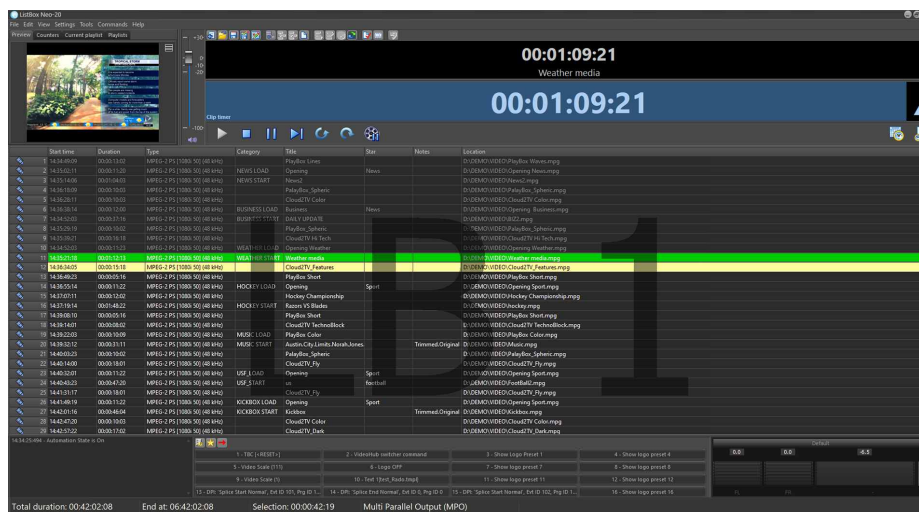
ListBox Neo-20
File Edit View Settings Tools Commands Help
Preview Counters Current playlist Playlists

00:01:09:21
Weather media
Clip timer
00:01:09:21

| | Start time | Duration | Type | Category | Title | Star | Notes | Location |
|---|---|---|---|---|---|---|---|---|
| 1 | 14:34:49:09 | 00:00:13:02 | MPEG-2 PS (1080i 50) (48 kHz) | | PlayBox Lines | | | D:\DEMO\VIDEO\PlayBox Waves.mpg |
| 2 | 14:35:02:11 | 00:00:11:20 | MPEG-2 PS (1080i 50) (48 kHz) | NEWS LOAD | Opening | News | | D:\DEMO\VIDEO\Opening News.mpg |
| 3 | 14:35:14:06 | 00:01:04:03 | MPEG-2 PS (1080i 50) (48 kHz) | NEWS START | News2 | | | D:\DEMO\VIDEO\News2.mpg |
| 4 | 14:36:18:09 | 00:00:10:03 | MPEG-2 PS (1080i 50) (48 kHz) | | PalayBox_Spheric | | | D:\DEMO\VIDEO\PalayBox_Spheric.mpg |
| 5 | 14:36:28:11 | 00:00:10:03 | MPEG-2 PS (1080i 50) (48 kHz) | | Cloud2TV Color | | | D:\DEMO\VIDEO\Cloud2TV Color.mpg |
| 6 | 14:36:38:14 | 00:00:12:00 | MPEG-2 PS (1080i 50) (48 kHz) | BUSINESS LOAD | Business | News | | D:\DEMO\VIDEO\Opening Business.mpg |
| 7 | 14:36:50:03 | 00:00:37:16 | MPEG-2 PS (1080i 50) (48 kHz) | BUSINESS START | DAILY UPDATE | | | D:\DEMO\VIDEO\BIZ2.mpg |
| 8 | 14:35:29:19 | 00:00:10:02 | MPEG-2 PS (1080i 50) (48 kHz) | | PlayBox_Spheric | | | D:\DEMO\VIDEO\PlayBox_Spheric.mpg |
| 9 | 14:35:39:21 | 00:00:16:18 | MPEG-2 PS (1080i 50) (48 kHz) | | Cloud2TV Hi Tech | | | D:\DEMO\VIDEO\Cloud2TV Hi Tech.mpg |
| 10 | 14:34:52:05 | 00:00:11:23 | MPEG-2 PS (1080i 50) (48 kHz) | WEATHER LOAD | Opening Weather | | | D:\DEMO\VIDEO\Opening Weather.mpg |
| 11 | 14:35:21:18 | 00:01:12:13 | MPEG-2 PS (1080i 50) (48 kHz) | WEATHER START | Weather media | | | D:\DEMO\VIDEO\Weather media.mpg |
| 12 | 14:36:34:05 | 00:00:15:18 | MPEG-2 PS (1080i 50) (48 kHz) | | Cloud2TV_Features | | | D:\DEMO\VIDEO\Cloud2TV_Features.mpg |
| 13 | 14:36:49:23 | 00:00:05:16 | MPEG-2 PS (1080i 50) (48 kHz) | | PlayBox Short | | | D:\DEMO\VIDEO\PlayBox Short.mpg |
| 14 | 14:36:55:14 | 00:00:11:22 | MPEG-2 PS (1080i 50) (48 kHz) | HOCKEY LOAD | Opening | Sport | | D:\DEMO\VIDEO\Opening Sport.mpg |
| 15 | 14:37:07:11 | 00:00:12:02 | MPEG-2 PS (1080i 50) (48 kHz) | | Hockey Championship | | | D:\DEMO\VIDEO\Hockey Championship.mpg |
| 16 | 14:37:19:14 | 00:01:48:22 | MPEG-2 PS (1080i 50) (48 kHz) | HOCKEY START | Razors VS Blades | | | D:\DEMO\VIDEO\hockey.mpg |
| 17 | 14:39:08:10 | 00:00:05:16 | MPEG-2 PS (1080i 50) (48 kHz) | | PlayBox Short | | | D:\DEMO\VIDEO\PlayBox Short.mpg |
| 18 | 14:39:14:01 | 00:00:08:02 | MPEG-2 PS (1080i 50) (48 kHz) | | Cloud2TV TechnoBlock | | | D:\DEMO\VIDEO\Cloud2TV TechnoBlock.mpg |
| 19 | 14:39:22:03 | 00:00:10:09 | MPEG-2 PS (1080i 50) (48 kHz) | MUSIC LOAD | PlayBox Color | | | D:\DEMO\VIDEO\PlayBox Color.mpg |
| 20 | 14:39:32:12 | 00:00:31:11 | MPEG-2 PS (1080i 50) (48 kHz) | MUSIC START | Austin.City.Limits.Norah.Jones. | | Trimmed.Original | D:\DEMO\VIDEO\Music.mpg |
| 21 | 14:40:03:23 | 00:00:10:02 | MPEG-2 PS (1080i 50) (48 kHz) | | PalayBox_Spheric | | | D:\DEMO\VIDEO\PalayBox_Spheric.mpg |
| 22 | 14:40:14:00 | 00:00:18:01 | MPEG-2 PS (1080i 50) (48 kHz) | | Cloud2TV_Fly | | | D:\DEMO\VIDEO\Cloud2TV_Fly.mpg |
| 23 | 14:40:32:01 | 00:00:11:22 | MPEG-2 PS (1080i 50) (48 kHz) | USF_LOAD | Opening | Sport | | D:\DEMO\VIDEO\Opening Sport.mpg |
| 24 | 14:40:43:23 | 00:00:47:20 | MPEG-2 PS (1080i 50) (48 kHz) | USF_START | us | football | | D:\DEMO\VIDEO\FootBall2.mpg |
| 25 | 14:41:31:17 | 00:00:18:01 | MPEG-2 PS (1080i 50) (48 kHz) | | Cloud2TV_Fly | | | D:\DEMO\VIDEO\Cloud2TV_Fly.mpg |
| 26 | 14:41:49:19 | 00:00:11:22 | MPEG-2 PS (1080i 50) (48 kHz) | KICKBOX LOAD | Opening | Sport | | D:\DEMO\VIDEO\Opening Sport.mpg |
| 27 | 14:42:01:16 | 00:00:46:04 | MPEG-2 PS (1080i 50) (48 kHz) | KICKBOX START | Kickbox | | Trimmed.Original | D:\DEMO\VIDEO\Kickbox.mpg |
| 28 | 14:42:47:20 | 00:00:10:03 | MPEG-2 PS (1080i 50) (48 kHz) | | Cloud2TV Color | | | D:\DEMO\VIDEO\Cloud2TV Color.mpg |
| 29 | 14:42:57:22 | 00:00:17:02 | MPEG-2 PS (1080i 50) (48 kHz) | | Cloud2TV_Dark | | | D:\DEMO\VIDEO\Cloud2TV_Dark.mpg |

14:34:25:494 - Automation State is On

1 - TBC [+RESET+]
2 - VideoHub switcher command
3 - Show Logo Preset 1
4 - Show logo preset 4
5 - Video Scale (115)
6 - Logo OFF
7 - Show logo preset 7
8 - Show logo preset 8
9 - Video Scale (1)
10 - Text 1[Inst_Radio.bmp]
11 - Show logo preset 11
12 - Show logo preset 12
13 - DPI: 'Splice Start Normal', Evt ID 101, Prg ID 1...
14 - DPI: 'Splice End Normal', Evt ID 102, Prg ID 0
15 - DPI: 'Splice Start Normal', Evt ID 102, Prg ID 1...
16 - Show logo preset 16

Default
0.0 0.0 -6.5

Total duration: 00:42:02:08 End at: 06:42:02:08 Selection: 00:00:42:19 Multi Parallel Output (MPO)